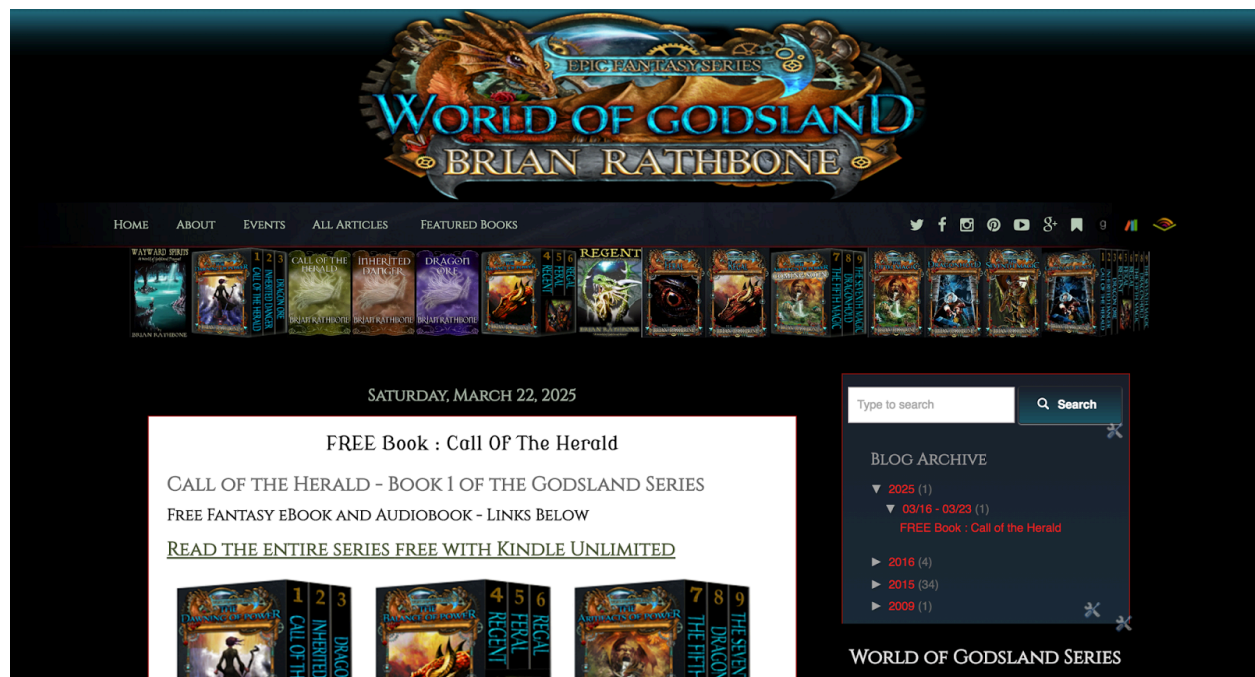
EPIC FANTASY SERIES
WORLD OF GODSLAND
BRIAN RATHBONE

HOME ABOUT EVENTS ALL ARTICLES FEATURED BOOKS

9

WAYWARD SERIES
BRIAN RATHBONE
1 2 3 CALL OF THE HERALD INHERITED DANGER DRAGON ORE
CALL OF THE HERALD BRIAN RATHBONE
INHERITED DANGER BRIAN RATHBONE
DRAGON ORE BRIAN RATHBONE
4 5 6 REGENT
REGENT BRIAN RATHBONE
7 8 9 THE FIFTH MAGIC THE SEVENTH MAGIC

SATURDAY, MARCH 22, 2025

FREE Book : Call Of The Herald

CALL OF THE HERALD - BOOK 1 OF THE GODSLAND SERIES

FREE FANTASY EBOOK AND AUDIOBOOK - LINKS BELOW

READ THE ENTIRE SERIES FREE WITH KINDLE UNLIMITED

1 2 3 THE DAWNING OF POWER CALL OF THE HERALD INHERITED DRAGO
4 5 6 THE BALANCE OF POWER REGENT FERAL REGAL
7 8 9 THE ASCENSION OF POWER THE FIFTH DRAGON THE SEVENTH

Type to search
Search

BLOG ARCHIVE
▼ 2025 (1)
▼ 03/16 - 03/23 (1)
FREE Book : Call of the Herald
► 2016 (4)
► 2015 (34)
► 2009 (1)

WORLD OF GODSLAND SERIES